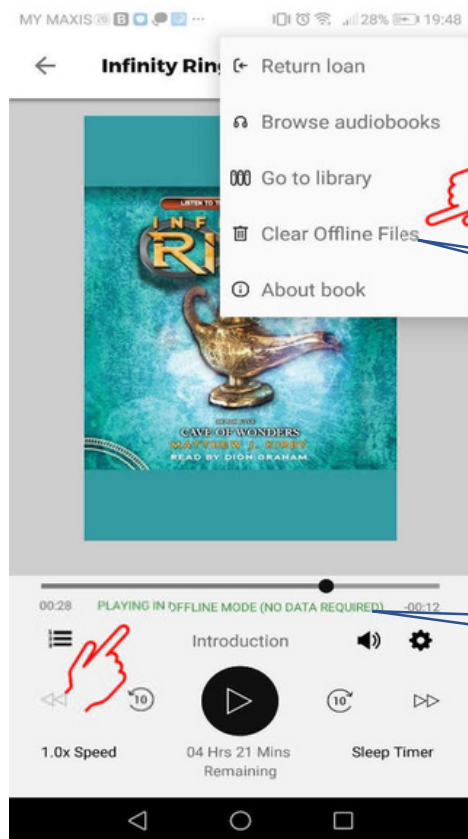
MY MAXIS 28% 19:48

Infinity Rin

Return loan

Browse audiobooks

Go to library

Clear Offline Files

About book

LISTEN TO

INF

RI

CAVE OF WONDERS

MATTHEW J. KIRBY

READ BY DION GRAHAM

00:28 PLAYING IN OFFLINE MODE (NO DATA REQUIRED) -00:12

Introduction

10

10

1.0x Speed

04 Hrs 21 Mins Remaining

Sleep Timer